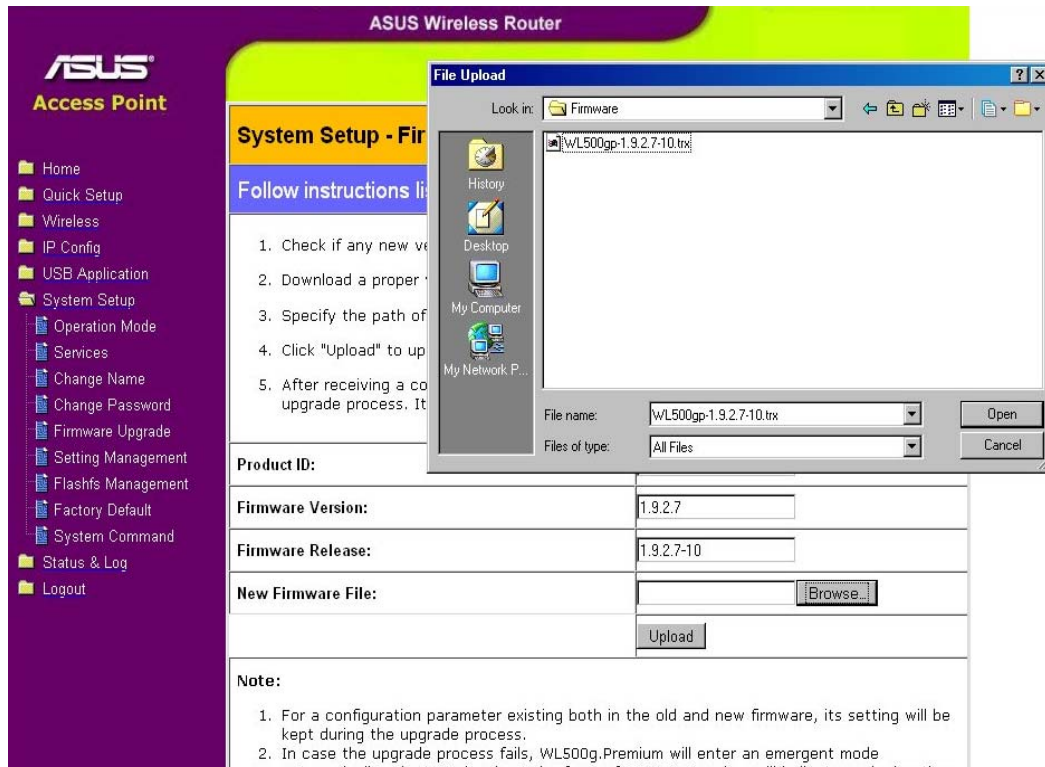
ASUS Wireless Router

ASUS
Access Point

Home
Quick Setup
Wireless
IP Config
USB Application
System Setup
Operation Mode
Services
Change Name
Change Password
Firmware Upgrade
Setting Management
Flashfs Management
Factory Default
System Command
Status & Log
Logout

System Setup - Fir

Follow instructions li

1. Check if any new ve
2. Download a proper
3. Specify the path of
4. Click "Upload" to up
5. After receiving a co upgrade process. It

| Product ID: | |
|---|---|
| Firmware Version: | 1.9.2.7 |
| Firmware Release: | 1.9.2.7-10 |
| New Firmware File: | Browse... |
| | Upload |

Note:

1. For a configuration parameter existing both in the old and new firmware, its setting will be kept during the upgrade process.
2. In case the upgrade process fails, WL500g.Premium will enter an emergent mode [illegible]

File Upload
?
X
Look in: Firmware
WL500gp-1.9.2.7-10.trx
History
Desktop
My Computer
My Network P...
File name: WL500gp-1.9.2.7-10.trx
Open
Files of type: All Files
Cancel